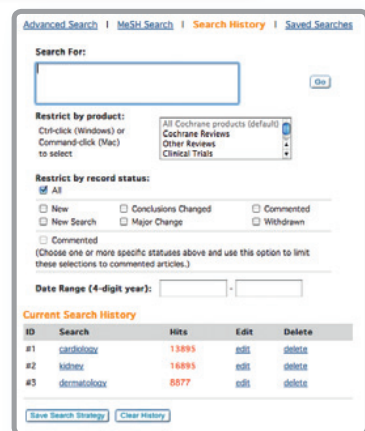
Advanced Search | MeSH Search | Search History | Saved Searches

Search For:

Go

Restrict by product:
Ctrl-click (Windows) or Command-click (Mac) to select

All Cochrane products (default)
Cochrane Reviews
Other Reviews
Clinical Trials

Restrict by record status:
All
New
Conclusions Changed
Commented
New Search
Major Change
Withdrawn

Commented
(Choose one or more specific statuses above and use this option to limit these selections to commented articles.)

Date Range (4-digit year): -

Current Search History

| ID | Search | Hits | Edit | Delete |
|---|---|---|---|---|
| #1 | cardiology | 13895 | edit | delete |
| #2 | kidney | 16895 | edit | delete |
| #3 | dermatology | 8877 | edit | delete |

Save Search Strategy
Clear History